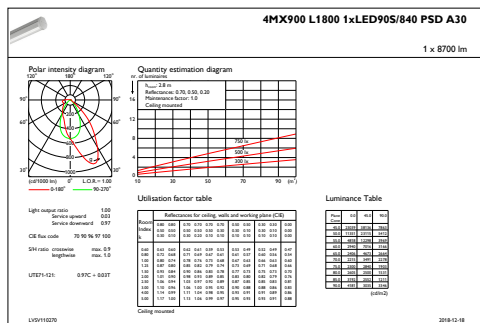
4MX900 L1800 1xLED90S/840 PSD A30

1 x 8700 lm

Polar intensity diagram

120° 180° 120°

90° 90°

60° 60°

30° 0° 30°

(cd/1000 lm) η = 0.97 L.O.R. = 1.00

0-180° 90-270°

Quantity estimation diagram

nr. of luminaires

$h_{room}$: 2.8 m
Reflectances: 0.70, 0.50, 0.20
Maintenance factor: 1.0
Ceiling mounted

16
12
8
4
0

750 lx
500 lx
300 lx

10 30 50 70 90 (m²)

Light output ratio 1.00
Service upward 0.03
Service downward 0.97

CIE flux code 70 90 96 97 100

S/H ratio crosswise max. 0.9
lengthwise max. 1.0

UTE71-121: 0.97C + 0.03T

Utilisation factor table

Reflectances for ceiling, walls and working plane (CIE)

| Room Index k | 0.80 0.50 0.30 | 0.80 0.50 0.10 | 0.70 0.50 0.20 | 0.70 0.30 0.20 | 0.70 0.00 0.00 | 0.50 0.50 0.10 | 0.50 0.30 0.10 | 0.30 0.30 0.10 | 0.00 0.00 0.00 |
|---|---|---|---|---|---|---|---|---|---|
| 0.60 | 0.63 | 0.61 | 0.61 | 0.61 | 0.49 | 0.53 | 0.52 | 0.49 | 0.47 |
| 0.80 | 0.72 | 0.68 | 0.71 | 0.69 | 0.57 | 0.61 | 0.57 | 0.60 | 0.56 |
| 1.00 | 0.80 | 0.74 | 0.78 | 0.76 | 0.63 | 0.67 | 0.63 | 0.66 | 0.62 |
| 1.25 | 0.87 | 0.80 | 0.85 | 0.82 | 0.69 | 0.73 | 0.69 | 0.71 | 0.68 |
| 1.50 | 0.93 | 0.84 | 0.90 | 0.86 | 0.74 | 0.77 | 0.73 | 0.75 | 0.73 |
| 2.00 | 1.01 | 0.92 | 0.98 | 0.93 | 0.81 | 0.85 | 0.80 | 0.81 | 0.79 |
| 2.50 | 1.06 | 0.94 | 1.03 | 0.97 | 0.85 | 0.89 | 0.85 | 0.85 | 0.81 |
| 3.00 | 1.10 | 0.96 | 1.06 | 1.00 | 0.88 | 0.92 | 0.87 | 0.86 | 0.83 |
| 4.00 | 1.14 | 0.99 | 1.11 | 1.04 | 0.90 | 0.95 | 0.91 | 0.89 | 0.86 |
| 5.00 | 1.17 | 1.00 | 1.13 | 1.06 | 0.99 | 0.97 | 0.93 | 0.91 | 0.88 |

Ceiling mounted

Luminance Table

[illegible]

(cd/m2)

LVSV110270

2018-12-18